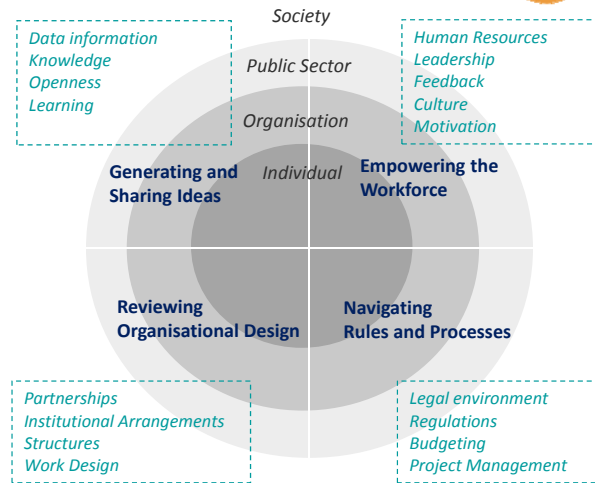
Society

Data information
Knowledge
Openness
Learning

Human Resources
Leadership
Feedback
Culture
Motivation

Public Sector

Organisation

Individual

Generating and Sharing Ideas

Empowering the Workforce

Reviewing Organisational Design

Navigating Rules and Processes

Partnerships
Institutional Arrangements
Structures
Work Design

Legal environment
Regulations
Budgeting
Project Management